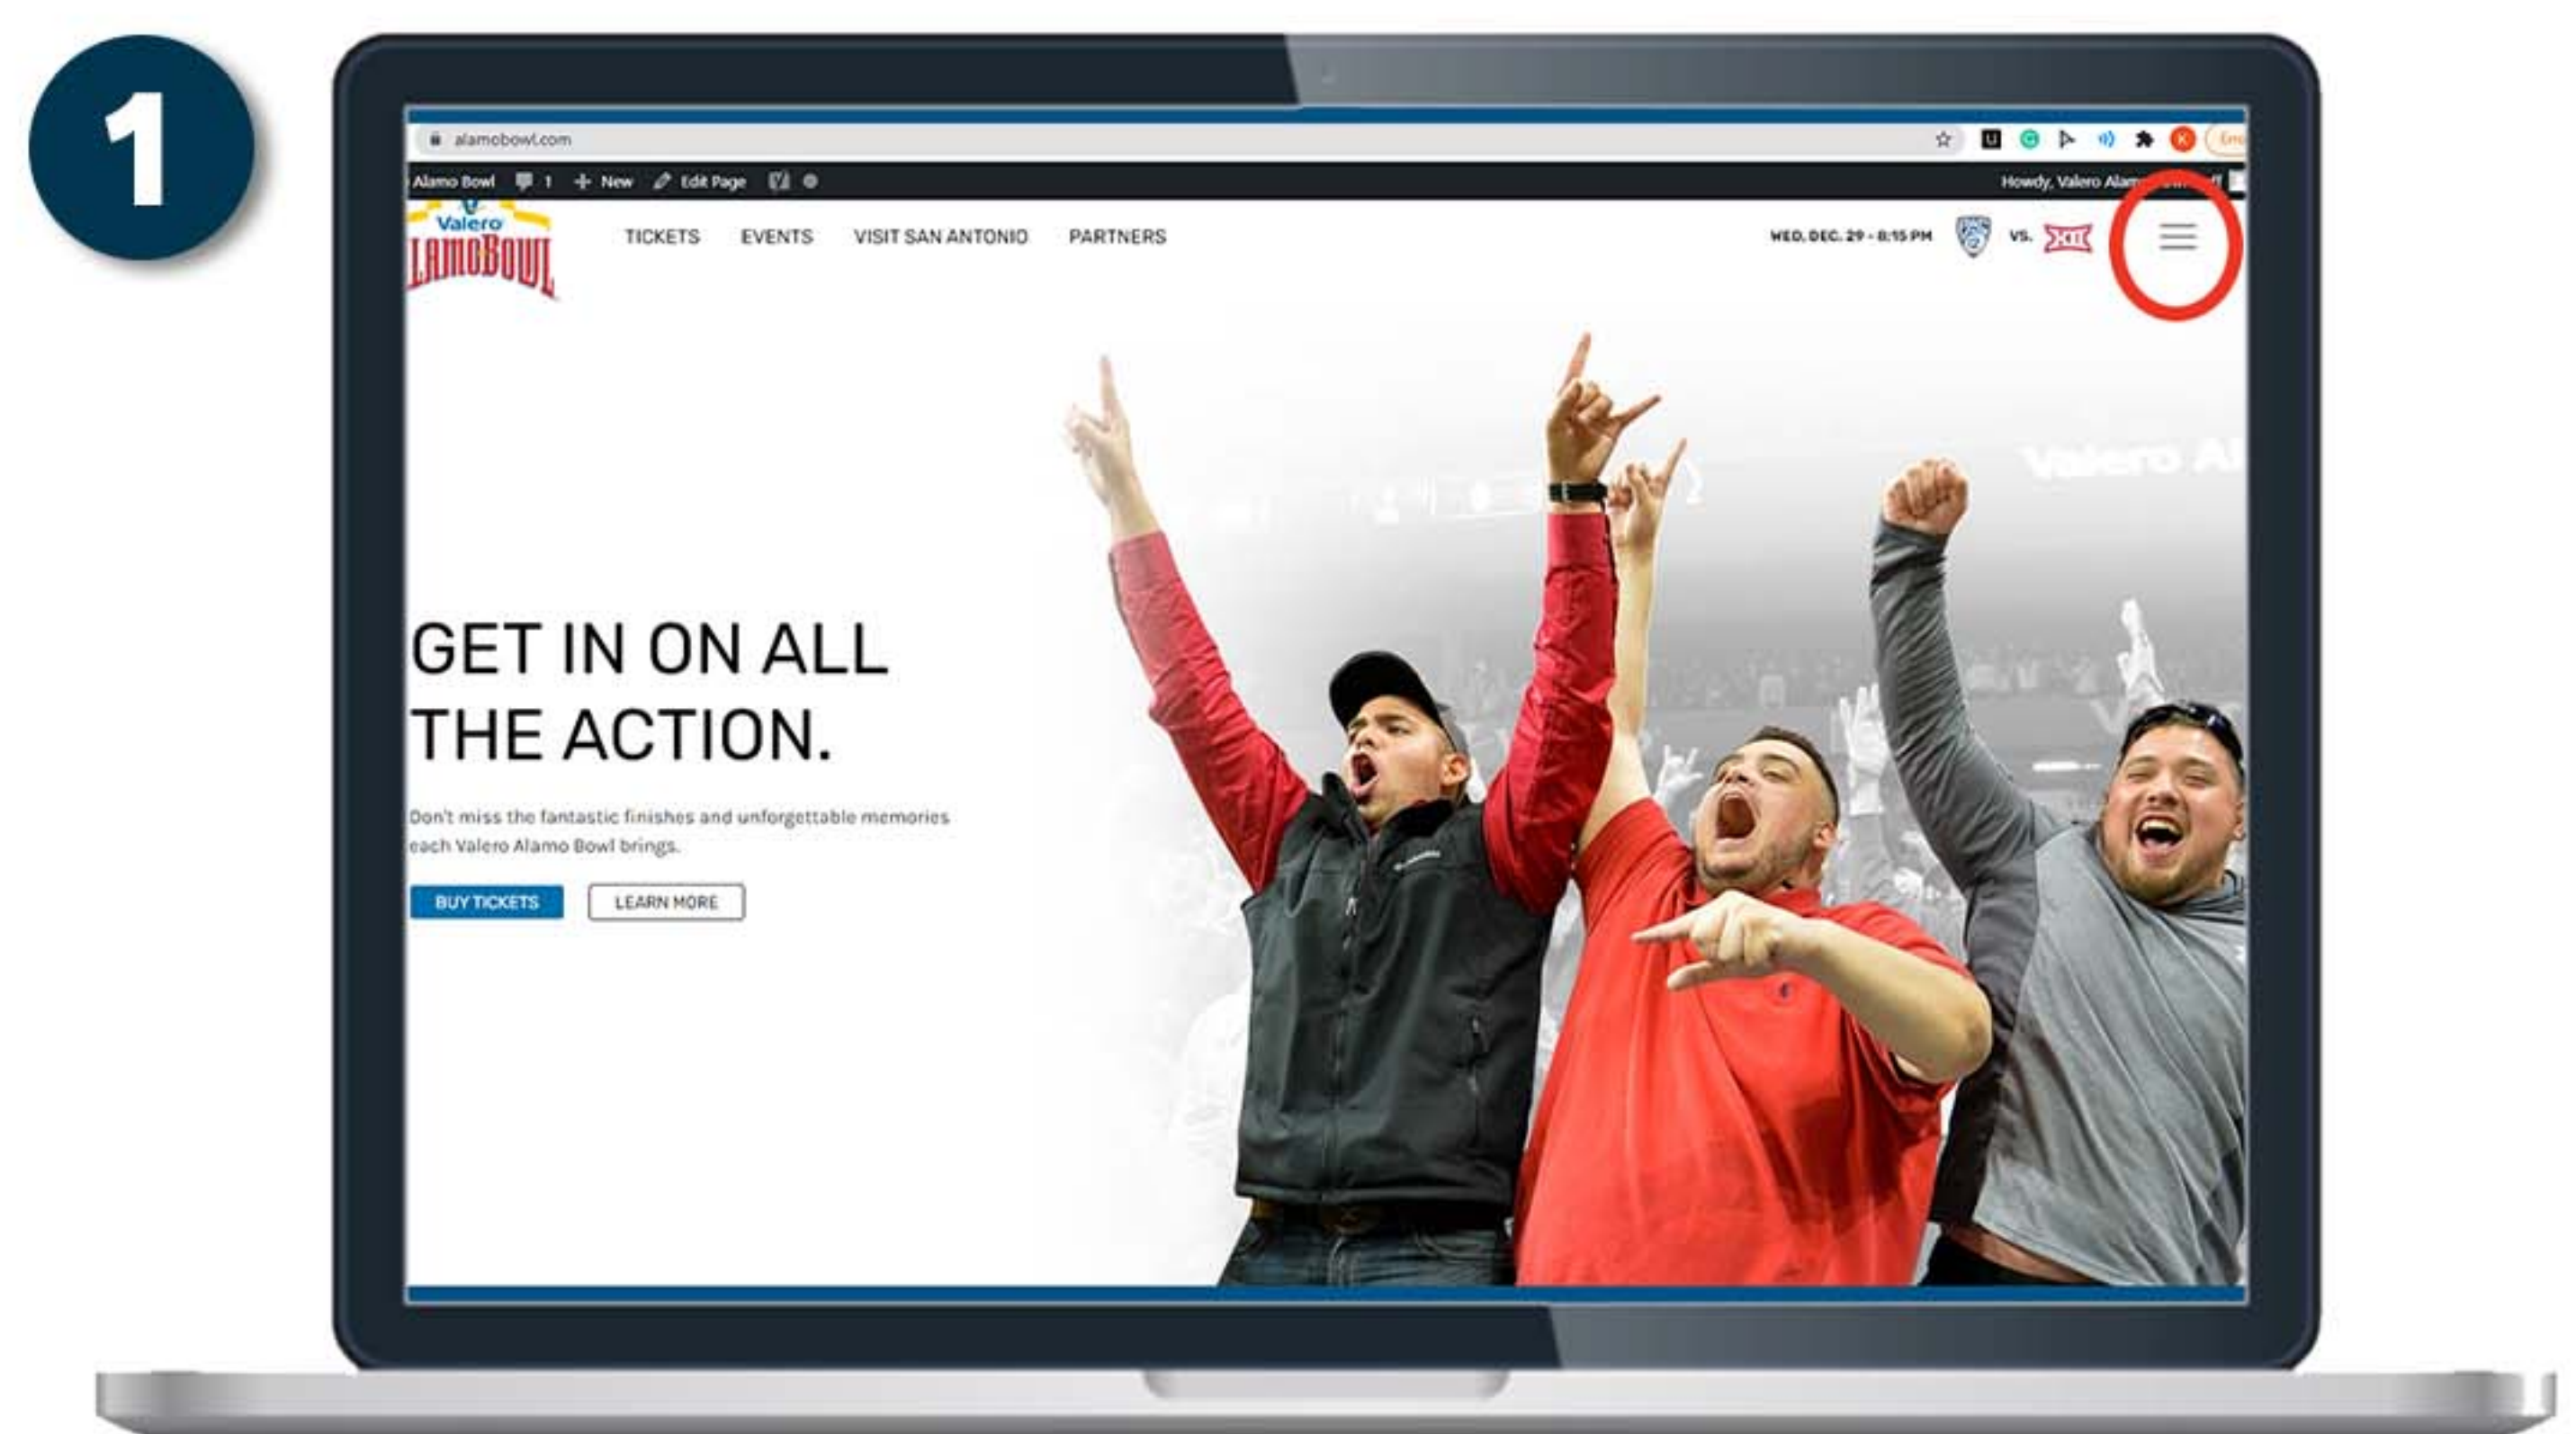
1

alamobowl.com

Alamo Bowl 1 New Edit Page

Howdy, Valero Alam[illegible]

Valero
ALAMOBOWL

TICKETS EVENTS VISIT SAN ANTONIO PARTNERS

WED. DEC. 29 - 8:15 PM VS. XII

GET IN ON ALL THE ACTION.

Don't miss the fantastic finishes and unforgettable memories each Valero Alamo Bowl brings.

BUY TICKETS LEARN MORE

Valero Al